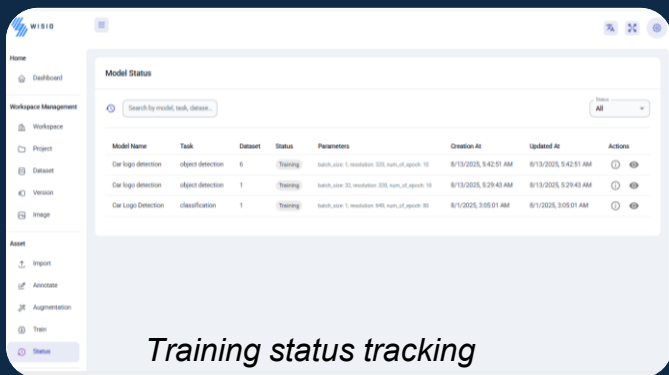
WISIO

Home

Dashboard

Workspace Management

Workspace

Project

Dataset

Version

Image

Asset

Import

Annotate

Augmentation

Train

Status

Model Status

Search by model, task, datase...

Status
All

| Model Name | Task | Dataset | Status | Parameters | Creation At | Updated At | Actions |
|---|---|---|---|---|---|---|---|
| Car logo detection | object detection | 6 | Training | batch_size: 1, resolution: 320, num_of_epoch: 10 | 8/13/2025, 5:42:51 AM | 8/13/2025, 5:42:51 AM | |
| Car logo detection | object detection | 1 | Training | batch_size: 32, resolution: 320, num_of_epoch: 10 | 8/13/2025, 5:29:43 AM | 8/13/2025, 5:29:43 AM | |
| Car Logo Detection | classification | 1 | Training | batch_size: 1, resolution: 640, num_of_epoch: 80 | 8/1/2025, 3:05:01 AM | 8/1/2025, 3:05:01 AM | |

Training status tracking